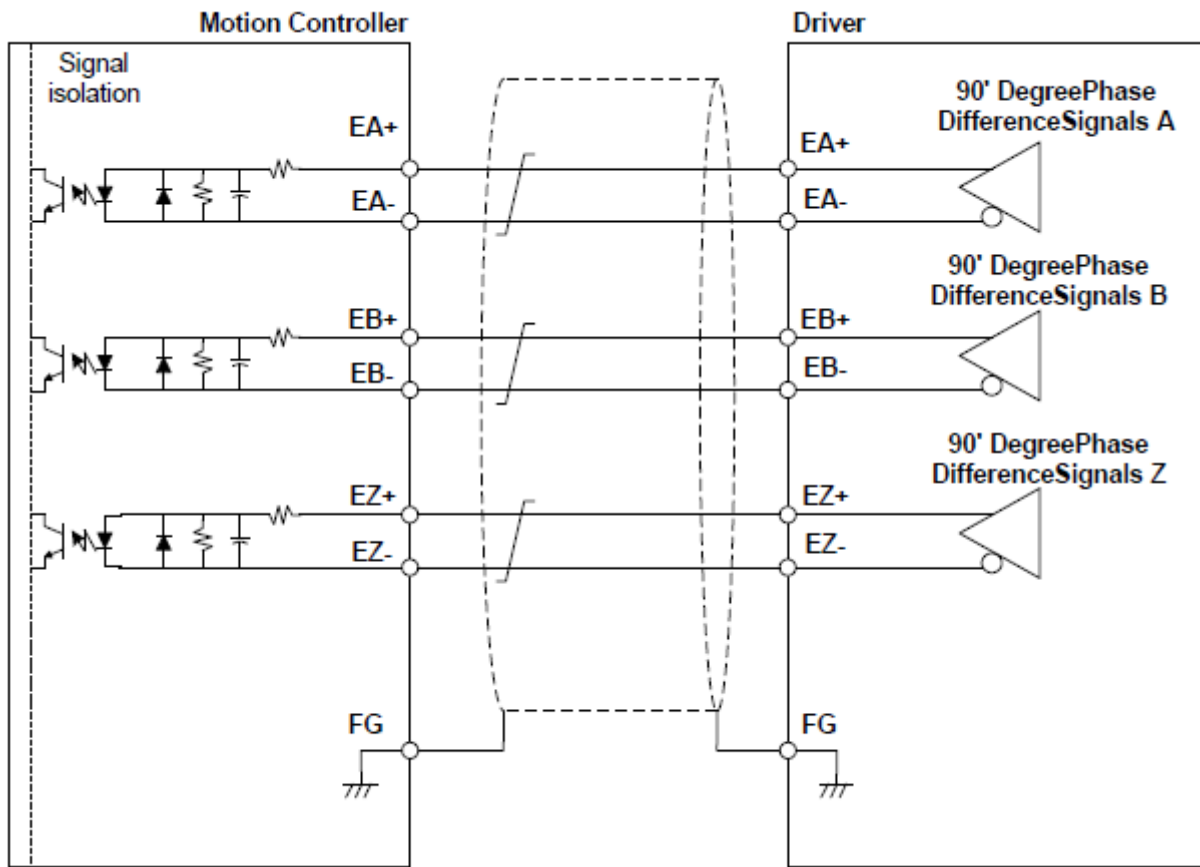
Motion Controller

Driver

Signal isolation

EA+

EA-

EB+

EB-

EZ+

EZ-

FG

EA+

EA-

EB+

EB-

EZ+

EZ-

FG

90' DegreePhase DifferenceSignals A

90' DegreePhase DifferenceSignals B

90' DegreePhase DifferenceSignals Z